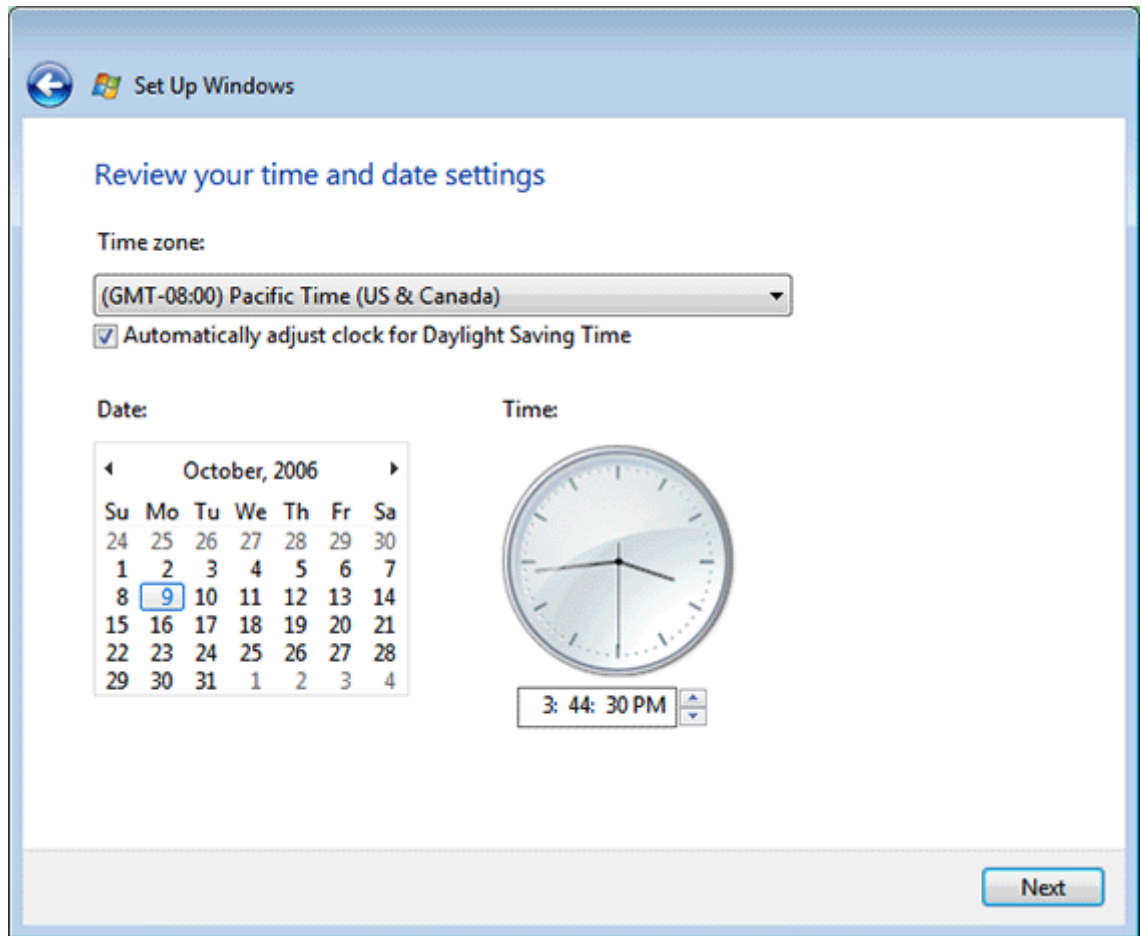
Set Up Windows

Review your time and date settings

Time zone:

(GMT-08:00) Pacific Time (US & Canada)

Automatically adjust clock for Daylight Saving Time

Date:

October, 2006

| Su | Mo | Tu | We | Th | Fr | Sa |
|---|---|---|---|---|---|---|
| 24 | 25 | 26 | 27 | 28 | 29 | 30 |
| 1 | 2 | 3 | 4 | 5 | 6 | 7 |
| 8 | 9 | 10 | 11 | 12 | 13 | 14 |
| 15 | 16 | 17 | 18 | 19 | 20 | 21 |
| 22 | 23 | 24 | 25 | 26 | 27 | 28 |
| 29 | 30 | 31 | 1 | 2 | 3 | 4 |

Time:

3: 44: 30 PM

Next